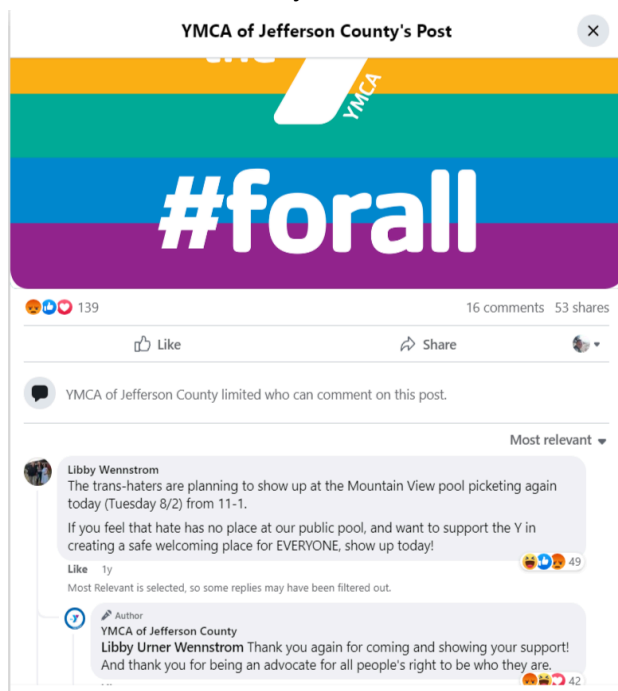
YMCA of Jefferson County's Post

the

YMCA

#forall

139

16 comments 53 shares

Like

Share

YMCA of Jefferson County limited who can comment on this post.

Most relevant

Libby Wennstrom
The trans-haters are planning to show up at the Mountain View pool picketing again today (Tuesday 8/2) from 11-1.

If you feel that hate has no place at our public pool, and want to support the Y in creating a safe welcoming place for EVERYONE, show up today!

49

Like 1y

Most Relevant is selected, so some replies may have been filtered out.

Author
YMCA of Jefferson County
Libby Urner Wennstrom Thank you again for coming and showing your support! And thank you for being an advocate for all people's right to be who they are.

42